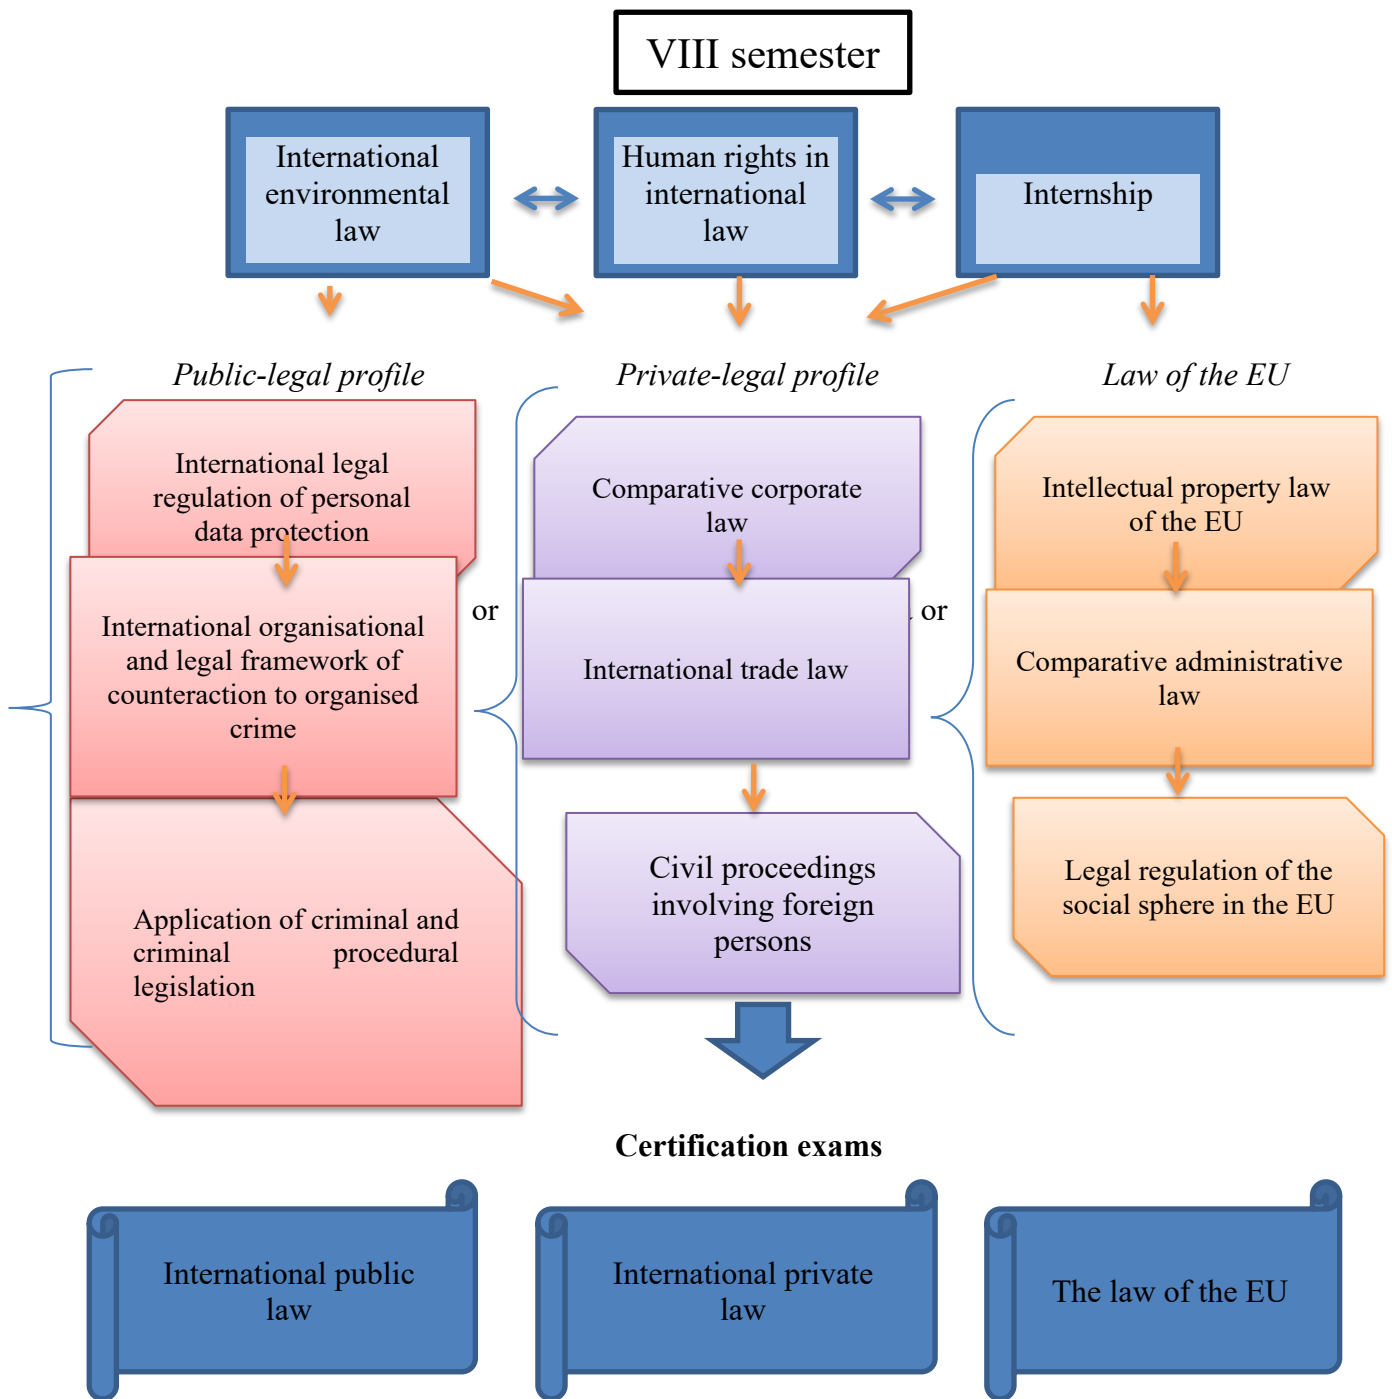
VIII semester

International environmental law

Human rights in international law

Internship

*Public-legal profile*

*Private-legal profile*

*Law of the EU*

International legal regulation of personal data protection

International organisational and legal framework of counteraction to organised crime

Application of criminal and criminal procedural legislation

or

Comparative corporate law

International trade law

Civil proceedings involving foreign persons

or

Intellectual property law of the EU

Comparative administrative law

Legal regulation of the social sphere in the EU

**Certification exams**

International public law

International private law

The law of the EU